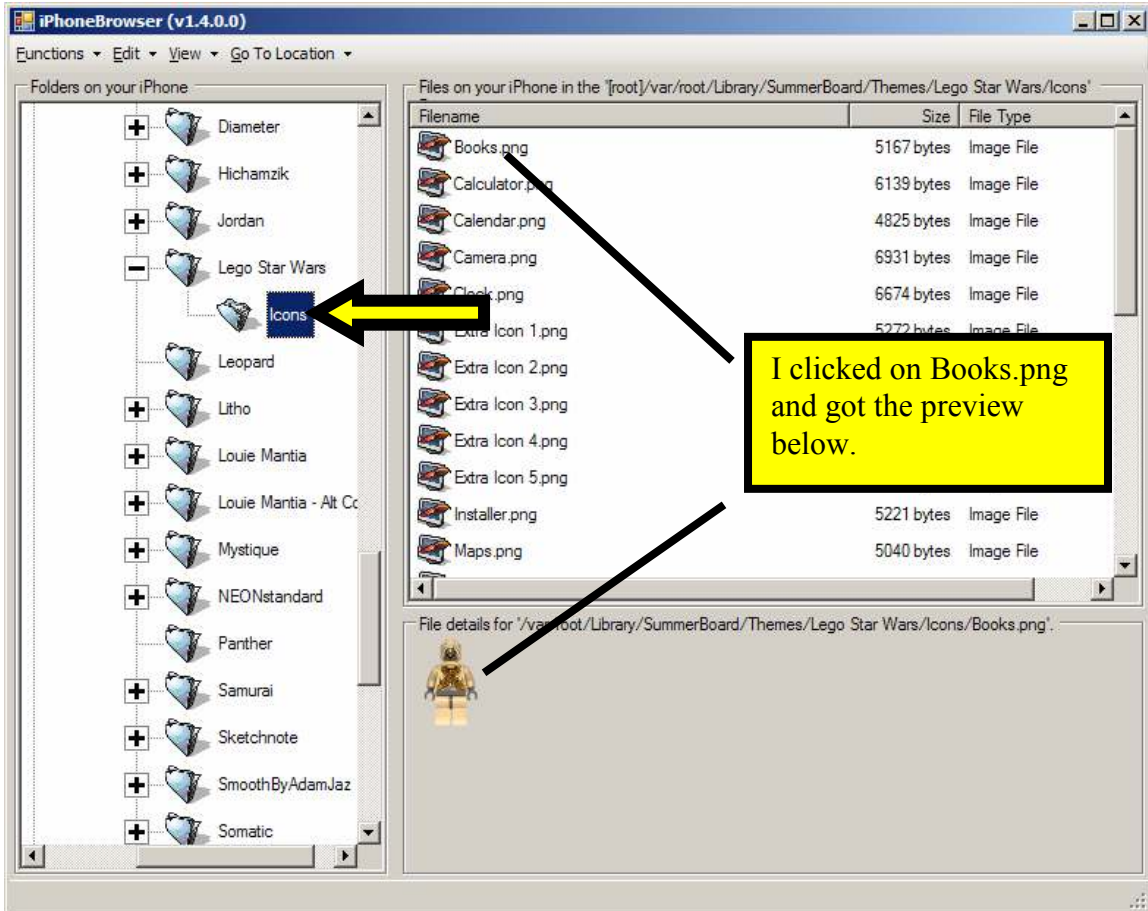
iPhoneBrowser (v1.4.0.0)

Functions ▾ Edit ▾ View ▾ Go To Location ▾

Folders on your iPhone

Diameter
Hichamzik
Jordan
Lego Star Wars
Icons
Leopard
Litho
Louie Mantia
Louie Mantia - Alt Co
Mystique
NEONstandard
Panther
Samurai
Sketchnote
SmoothByAdamJaz
Somatic

Files on your iPhone in the '[root]/var/root/Library/SummerBoard/Themes/Lego Star Wars/Icons'

| Filename | Size | File Type |
|---|---|---|
| Books.png | 5167 bytes | Image File |
| Calculator.png | 6139 bytes | Image File |
| Calendar.png | 4825 bytes | Image File |
| Camera.png | 6931 bytes | Image File |
| Clock.png | 6674 bytes | Image File |
| Extra Icon 1.png | 5272 bytes | Image File |
| Extra Icon 2.png | | |
| Extra Icon 3.png | | |
| Extra Icon 4.png | | |
| Extra Icon 5.png | | |
| Installer.png | 5221 bytes | Image File |
| Maps.png | 5040 bytes | Image File |

I clicked on Books.png and got the preview below.

File details for '/var/root/Library/SummerBoard/Themes/Lego Star Wars/Icons/Books.png'.